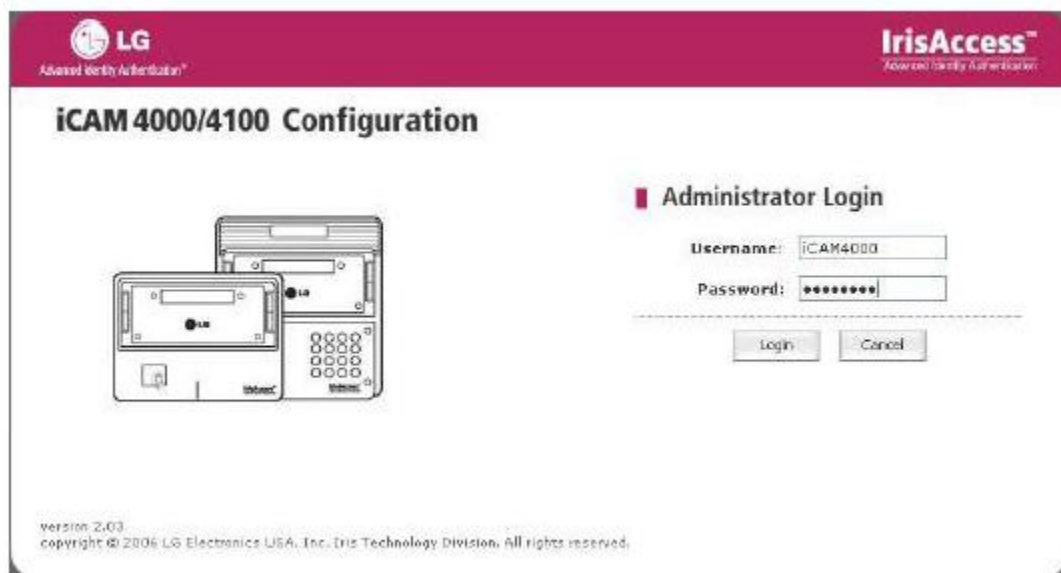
LG
Advanced Identity Authentication™

IrisAccess™
Advanced Identity Authentication

iCAM 4000/4100 Configuration

LG

LG

Administrator Login

Username: iCAM4000

Password: ••••••••

Login Cancel

version 2.03
copyright © 2006 LG Electronics USA, Inc. Iris Technology Division. All rights reserved.